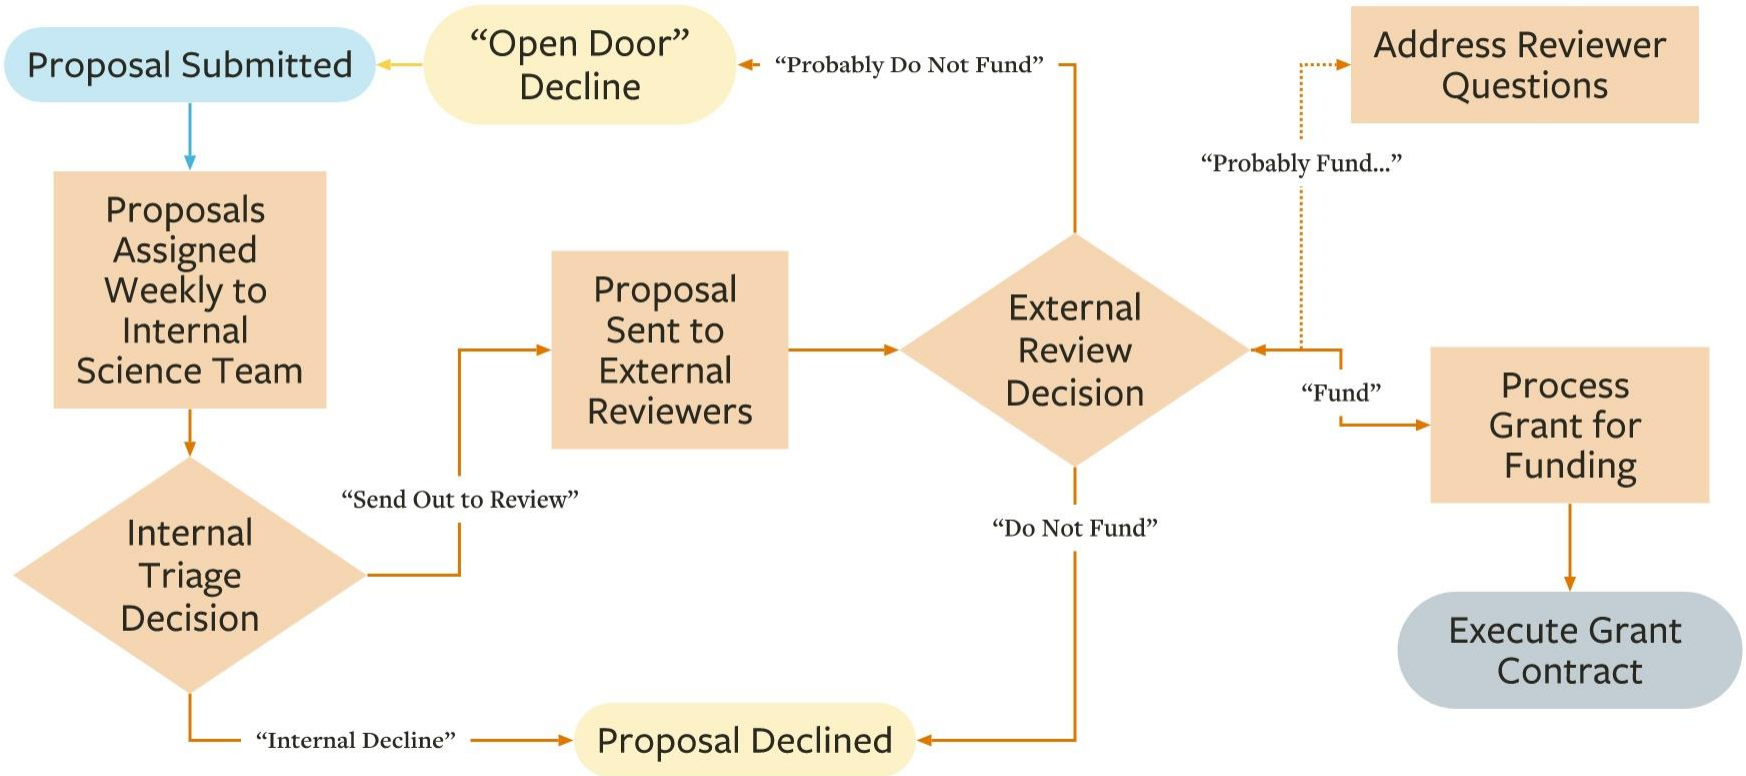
Proposal Submitted

"Open Door" Decline

"Probably Do Not Fund"

Address Reviewer Questions

"Probably Fund..."

Proposals Assigned Weekly to Internal Science Team

Proposal Sent to External Reviewers

External Review Decision

"Fund"

Process Grant for Funding

"Send Out to Review"

Internal Triage Decision

"Do Not Fund"

Execute Grant Contract

"Internal Decline"

Proposal Declined